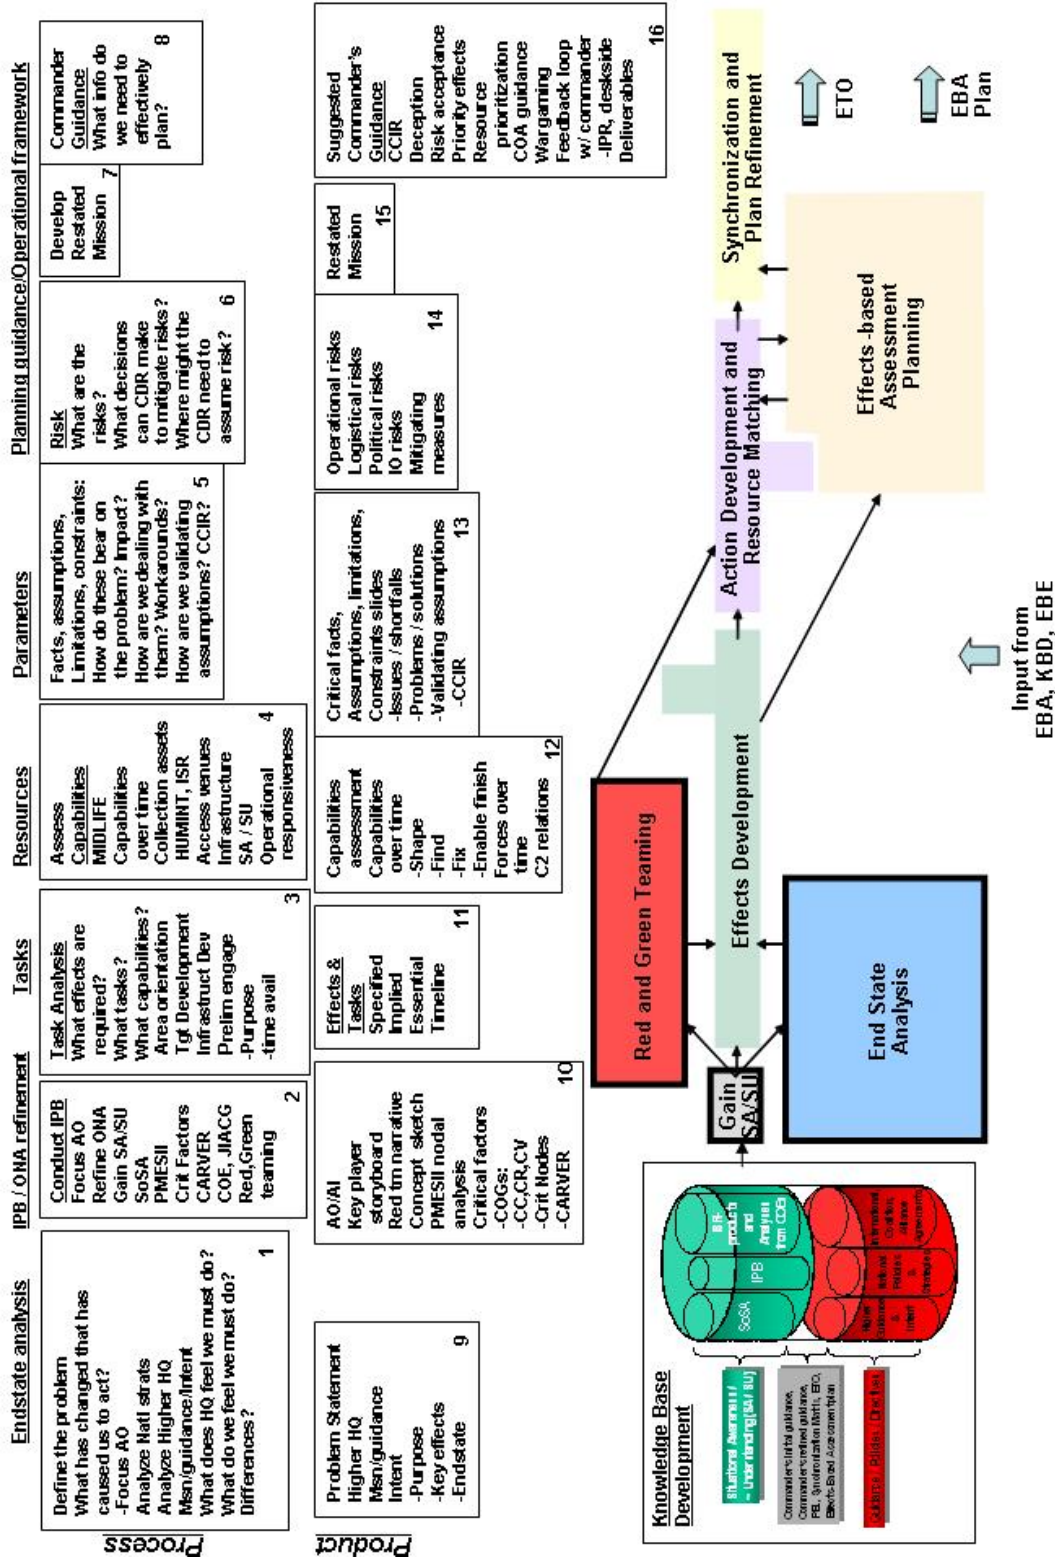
Endstate analysis | IPB / ONA refinement | Tasks | Resources | Parameters | Planning guidance/Operational framework

Process

Define the problem
What has changed that has caused us to act?
-Focus AO
Analyze Nat'l strats
Analyze Higher HQ Msn/guidance/intent
What does HQ feel we must do?
What do we feel we must do?
Differences?
1

Conduct IPB
Focus AO
Refine ONA
Gain SA/SU
SoSA
PMESII
Crit Factors
CARVER
COE, JIACG
Red,Green teaming
2

Task Analysis
What effects are required?
What tasks?
What capabilities?
Area orientation
Tgt Development
Infrastruct Dev
Prelim engage
-Purpose
-time avail
3

Assess Capabilities
MIDLIFE
Capabilities over time
Collection assets
HUMINT, ISR
Access venues
Infrastructure
SA / SU
Operational responsiveness
4

Facts, assumptions, Limitations, constraints:
How do these bear on the problem? Impact?
How are we dealing with them? Workarounds?
How are we validating assumptions? CCIR?
5

Risk
What are the risks?
What decisions can CDR make to mitigate risks?
Where might the CDR need to assume risk?
6

Develop Restated Mission
7

Commander Guidance
What info do we need to effectively plan?
8

Product

Problem Statement
Higher HQ Msn/guidance
Intent
-Purpose
-Key effects
-Endstate
9

AO/AI
Key player storyboard
Red tm narrative
Concept sketch
PMESII nodal analysis
Critical factors
-COGs:
-CC,CR,CV
-Crit Nodes
-CARVER
10

Effects & Tasks
Specified
Implied
Essential
Timeline
11

Capabilities assessment
Capabilities over time
-Shape
-Find
-Fix
-Enable finish
Forces over time
C2 relations
12

Critical facts, Assumptions, limitations, Constraints slides
-Issues / shortfalls
-Problems / solutions
-Validating assumptions
-CCIR
13

Operational risks
Logistical risks
Political risks
IO risks
Mitigating measures
14

Restated Mission
15

Suggested Commander's Guidance
CCIR
Deception
Risk acceptance
Priority effects
Resource prioritization
COA guidance
Wargaming
Feedback loop w/ commander
-IPR, deskside
Deliverables
16

Knowledge Base Development

Situational Awareness / Understanding (SA / SU)

Commander's initial guidance, Commander's refined guidance, PB, Synchronization Matrix, ETO, Effects-Based Assessment plan

Guidance / Rules / Checklists

SoSA
IPB
Bi-products and Analyses from COIs
Higher Guidance & Intent
National Policies & Strategies
International Coalition Alliance Agreements

Gain SA/SU

Red and Green Teaming

End State Analysis

Effects Development

Action Development and Resource Matching

Synchronization and Plan Refinement

Effects-based Assessment Planning

ETO

EBA Plan

Input from EBA, KBD, EBE